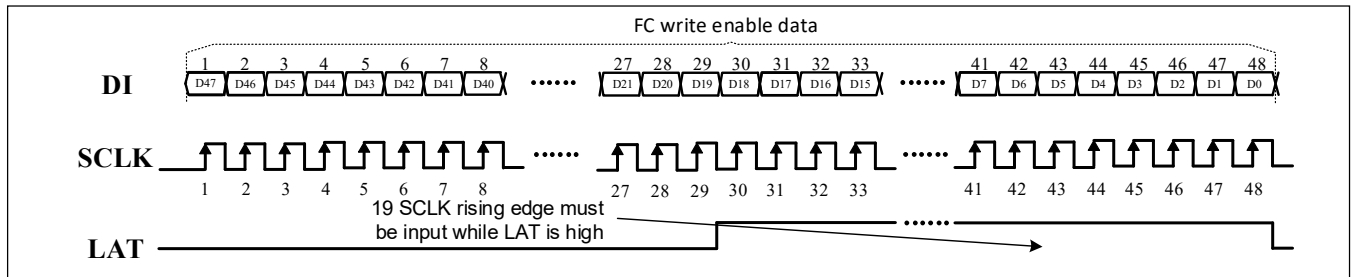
FC write enable data

1 2 3 4 5 6 7 8 27 28 29 30 31 32 33 41 42 43 44 45 46 47 48

DI D47 D46 D45 D44 D43 D42 D41 D40 ...... D21 D20 D19 D18 D17 D16 D15 ...... D7 D6 D5 D4 D3 D2 D1 D0

SCLK ...... ......

1 2 3 4 5 6 7 8 27 28 29 30 31 32 33 41 42 43 44 45 46 47 48

19 SCLK rising edge must be input while LAT is high

......

LAT